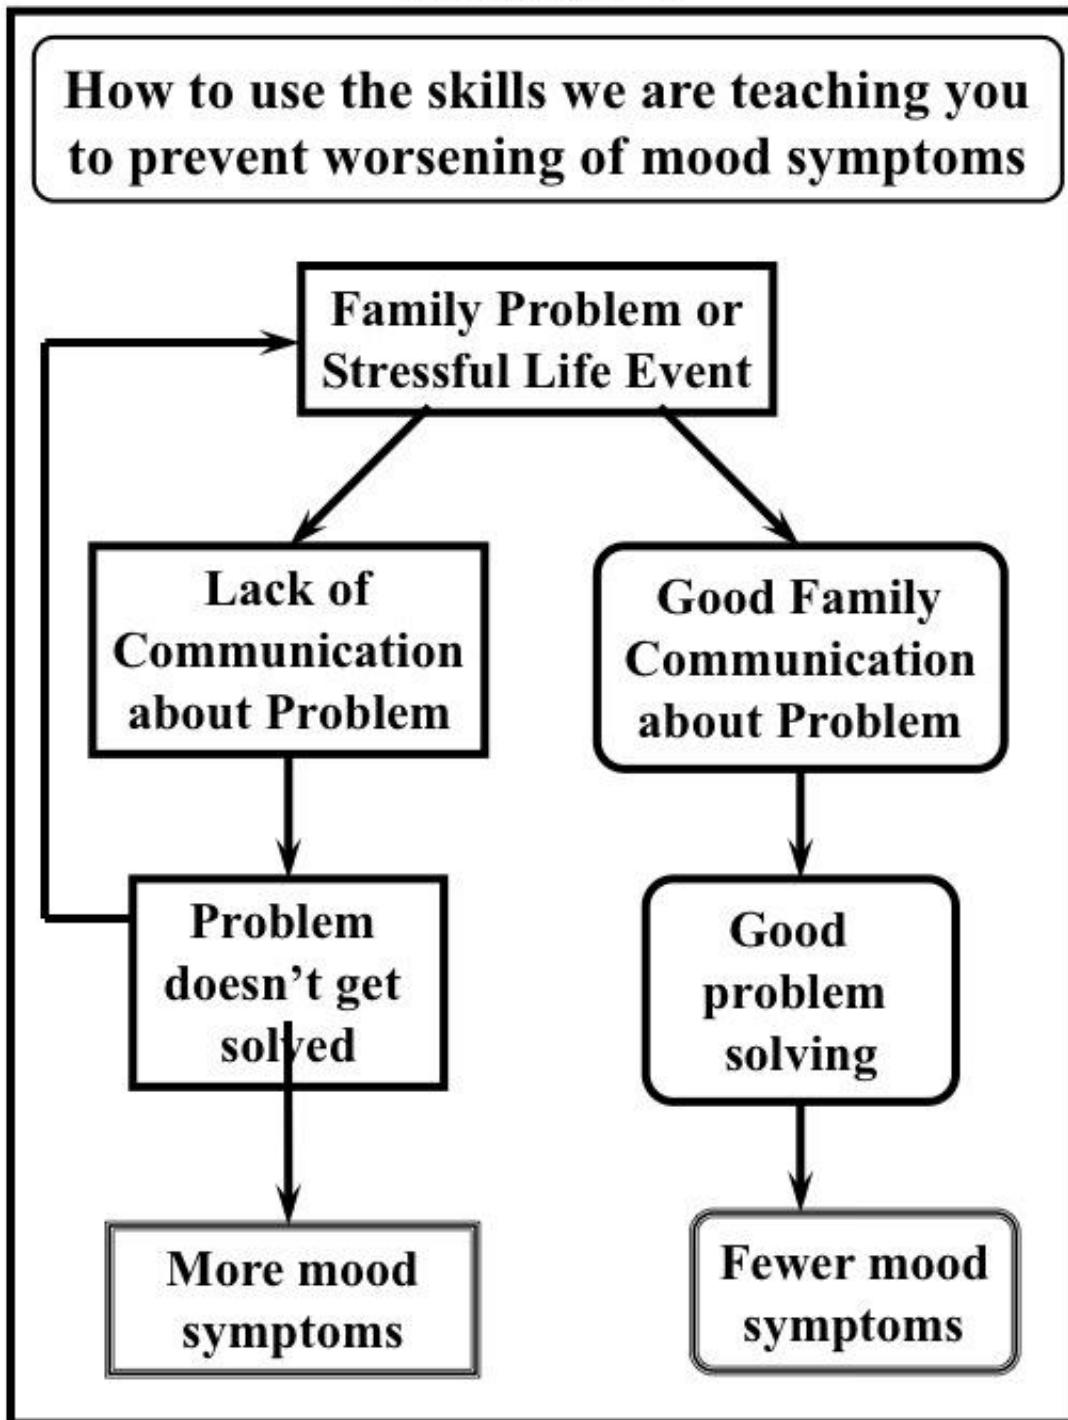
How to use the skills we are teaching you to prevent worsening of mood symptoms

Family Problem or Stressful Life Event

Lack of Communication about Problem

Good Family Communication about Problem

Problem doesn't get solved

Good problem solving

More mood symptoms

Fewer mood symptoms